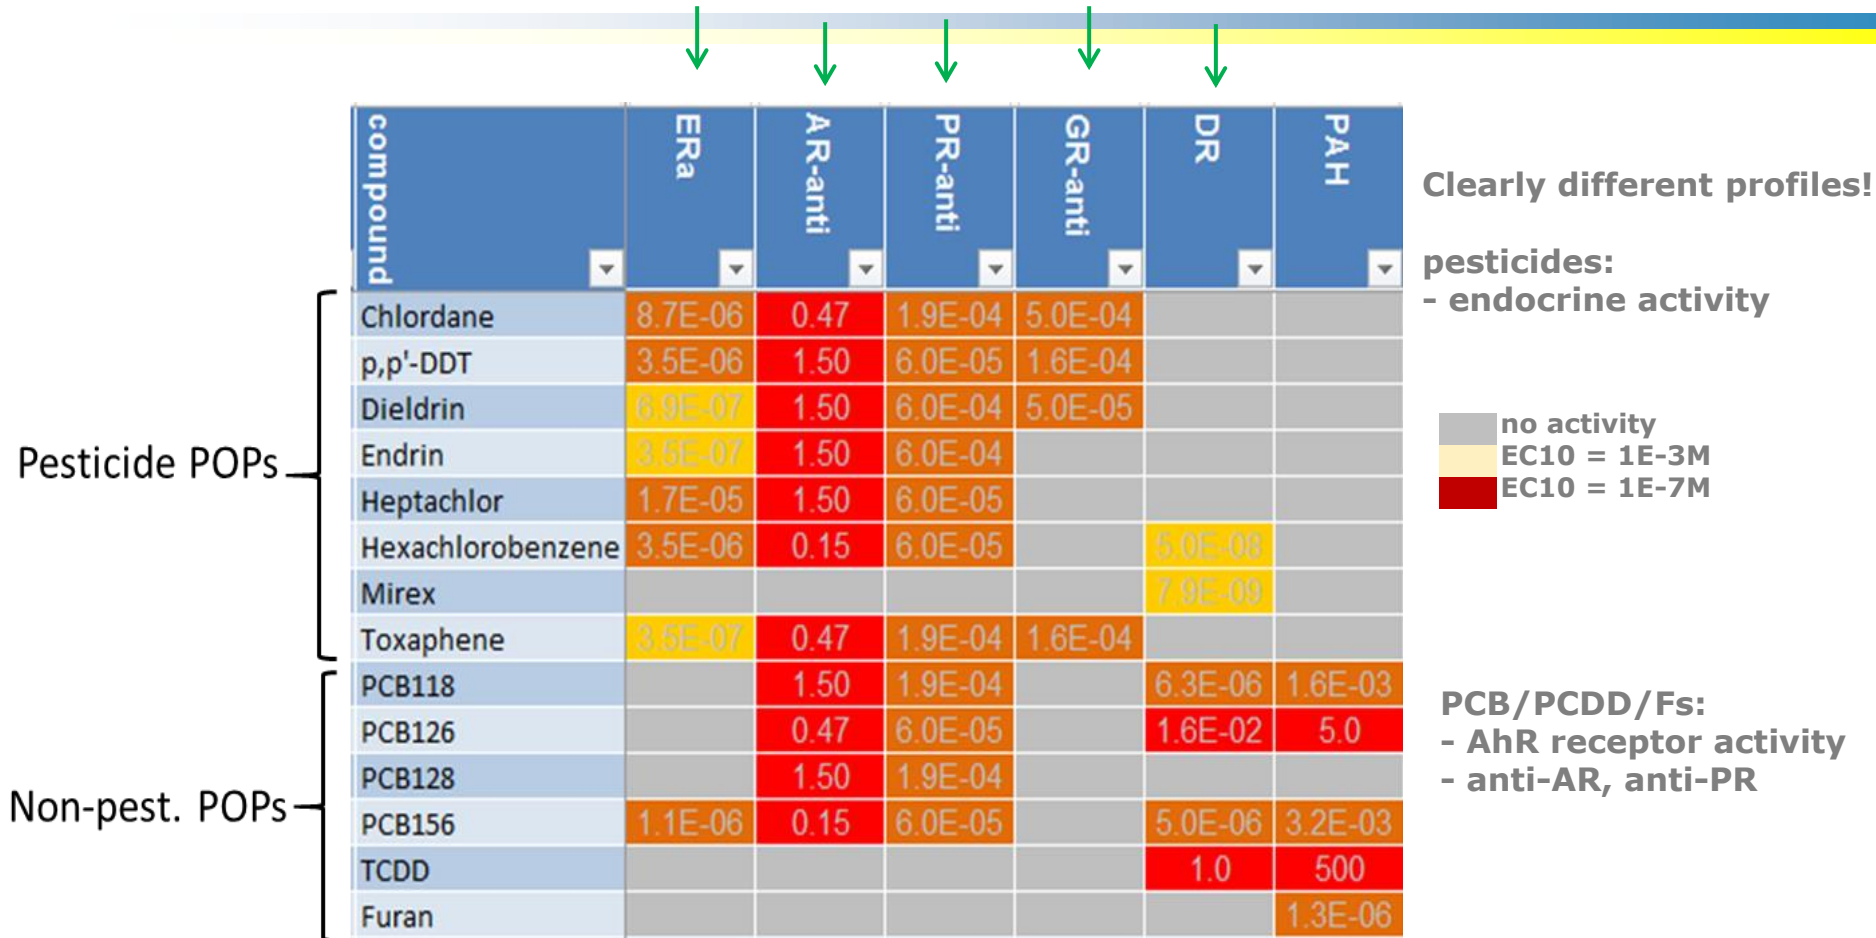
| compound | ERa | AR-anti | PR-anti | GR-anti | DR | PAH |
|---|---|---|---|---|---|---|
| Chlordane | 8.7E-06 | 0.47 | 1.9E-04 | 5.0E-04 | | |
| p,p'-DDT | 3.5E-06 | 1.50 | 6.0E-05 | 1.6E-04 | | |
| Dieldrin | 6.9E-07 | 1.50 | 6.0E-04 | 5.0E-05 | | |
| Endrin | 3.5E-07 | 1.50 | 6.0E-04 | | | |
| Heptachlor | 1.7E-05 | 1.50 | 6.0E-05 | | | |
| Hexachlorobenzene | 3.5E-06 | 0.15 | 6.0E-05 | | 5.0E-08 | |
| Mirex | | | | | 7.9E-09 | |
| Toxaphene | 3.5E-07 | 0.47 | 1.9E-04 | 1.6E-04 | | |
| PCB118 | | 1.50 | 1.9E-04 | | 6.3E-06 | 1.6E-03 |
| PCB126 | | 0.47 | 6.0E-05 | | 1.6E-02 | 5.0 |
| PCB128 | | 1.50 | 1.9E-04 | | | |
| PCB156 | 1.1E-06 | 0.15 | 6.0E-05 | | 5.0E-06 | 3.2E-03 |
| TCDD | | | | | 1.0 | 500 |
| Furan | | | | | | 1.3E-06 |

Pesticide POPs

Non-pest. POPs

Clearly different profiles!

pesticides:
- endocrine activity

no activity
EC10 = 1E-3M
EC10 = 1E-7M

PCB/PCDD/Fs:
- AhR receptor activity
- anti-AR, anti-PR